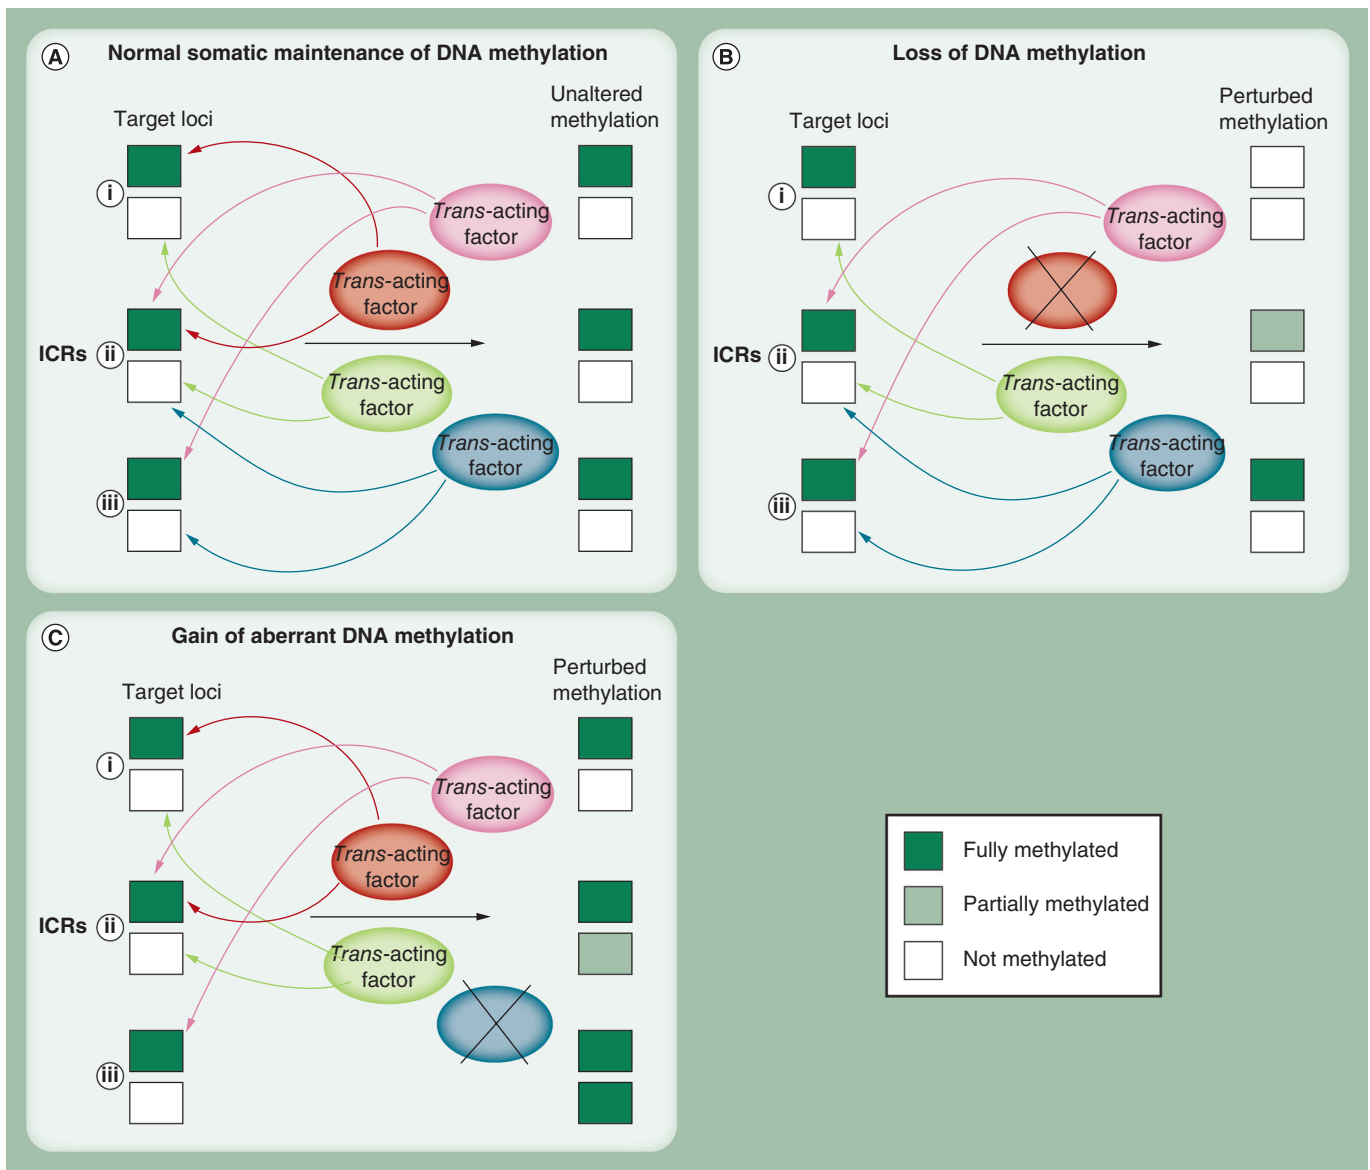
A Normal somatic maintenance of DNA methylation

Target loci

Unaltered methylation

i

ICRs ii

iii

*Trans*-acting factor

*Trans*-acting factor

*Trans*-acting factor

*Trans*-acting factor

B Loss of DNA methylation

Target loci

Perturbed methylation

i

ICRs ii

iii

*Trans*-acting factor

*Trans*-acting factor

*Trans*-acting factor

C Gain of aberrant DNA methylation

Target loci

Perturbed methylation

i

ICRs ii

iii

*Trans*-acting factor

*Trans*-acting factor

*Trans*-acting factor

Fully methylated

Partially methylated

Not methylated